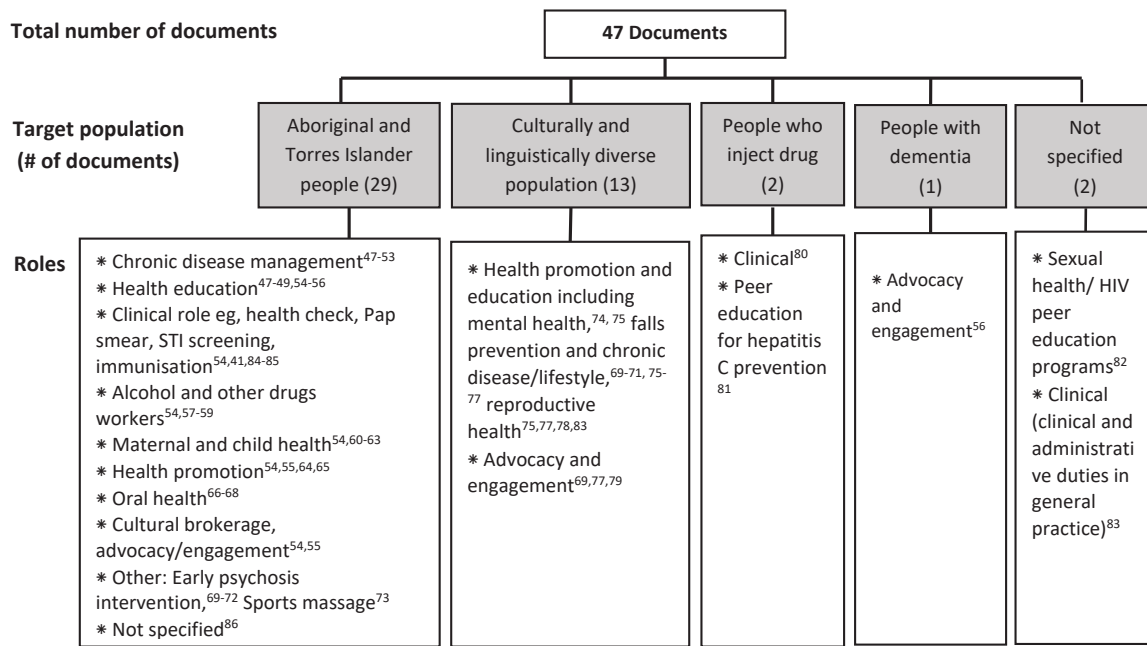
Total number of documents

47 Documents

Target population (# of documents)

Aboriginal and Torres Islander people (29)

Culturally and linguistically diverse population (13)

People who inject drug (2)

People with dementia (1)

Not specified (2)

Roles

* Chronic disease management$^{47-53}$
* Health education$^{47-49,54-56}$
* Clinical role eg, health check, Pap smear, STI screening, immunisation$^{54,41,84-85}$
* Alcohol and other drugs workers$^{54,57-59}$
* Maternal and child health$^{54,60-63}$
* Health promotion$^{54,55,64,65}$
* Oral health$^{66-68}$
* Cultural brokerage, advocacy/engagement$^{54,55}$
* Other: Early psychosis intervention,$^{69-72}$ Sports massage$^{73}$
* Not specified$^{86}$

* Health promotion and education including mental health,$^{74, 75}$ falls prevention and chronic disease/lifestyle,$^{69-71, 75-77}$ reproductive health$^{75,77,78,83}$
* Advocacy and engagement$^{69,77,79}$

* Clinical$^{80}$
* Peer education for hepatitis C prevention$^{81}$

* Advocacy and engagement$^{56}$

* Sexual health/ HIV peer education programs$^{82}$
* Clinical (clinical and administrative duties in general practice)$^{83}$